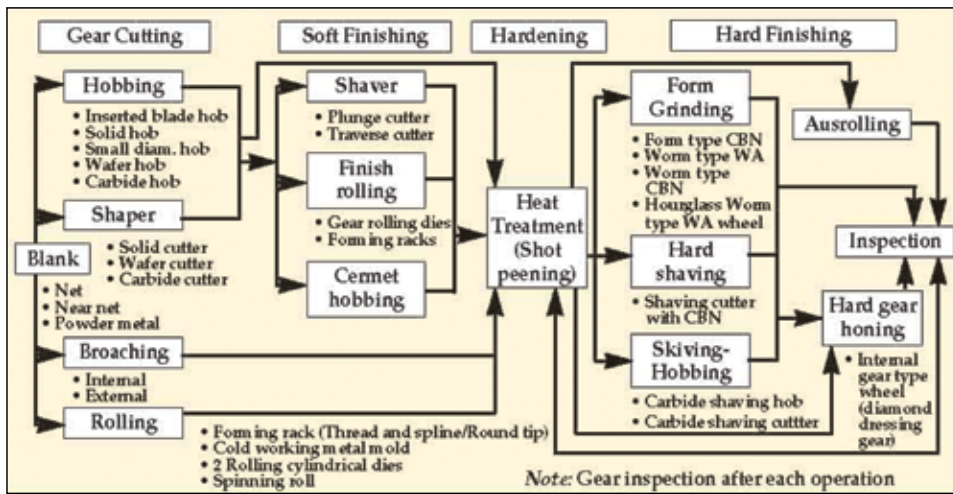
Gear Cutting

Soft Finishing

Hardening

Hard Finishing

Hobbing
• Inserted blade hob
• Solid hob
• Small diam. hob
• Wafer hob
• Carbide hob

Shaper
• Solid cutter
• Wafer cutter
• Carbide cutter

Blank
• Net
• Near net
• Powder metal

Broaching
• Internal
• External

Rolling
• Forming rack (Thread and spline/Round tip)
• Cold working metal mold
• 2 Rolling cylindrical dies
• Spinning roll

Shaver
• Plunge cutter
• Traverse cutter

Finish rolling
• Gear rolling dies
• Forming racks

Cermet hobbing

Heat Treatment (Shot peening)

Form Grinding
• Form type CBN
• Worm type WA
• Worm type CBN
• Hourglass Worm type WA wheel

Hard shaving
• Shaving cutter with CBN

Skiving-Hobbing
• Carbide shaving hob
• Carbide shaving cuttter

Ausrolling

Inspection

Hard gear honing
• Internal gear type wheel (diamond dressing gear)

Note: Gear inspection after each operation